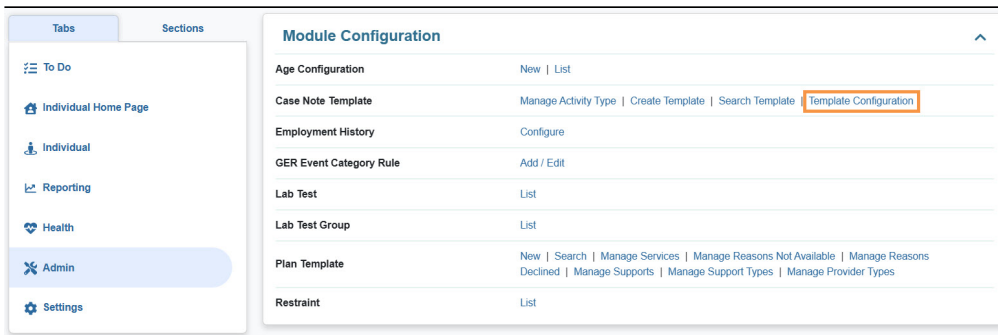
Tabs
Sections

To Do
Individual Home Page
Individual
Reporting
Health
Admin
Settings

Module Configuration

| | |
|---|---|
| Age Configuration | New \| List |
| Case Note Template | Manage Activity Type \| Create Template \| Search Template \| Template Configuration |
| Employment History | Configure |
| GER Event Category Rule | Add / Edit |
| Lab Test | List |
| Lab Test Group | List |
| Plan Template | New \| Search \| Manage Services \| Manage Reasons Not Available \| Manage Reasons Declined \| Manage Supports \| Manage Support Types \| Manage Provider Types |
| Restraint | List |